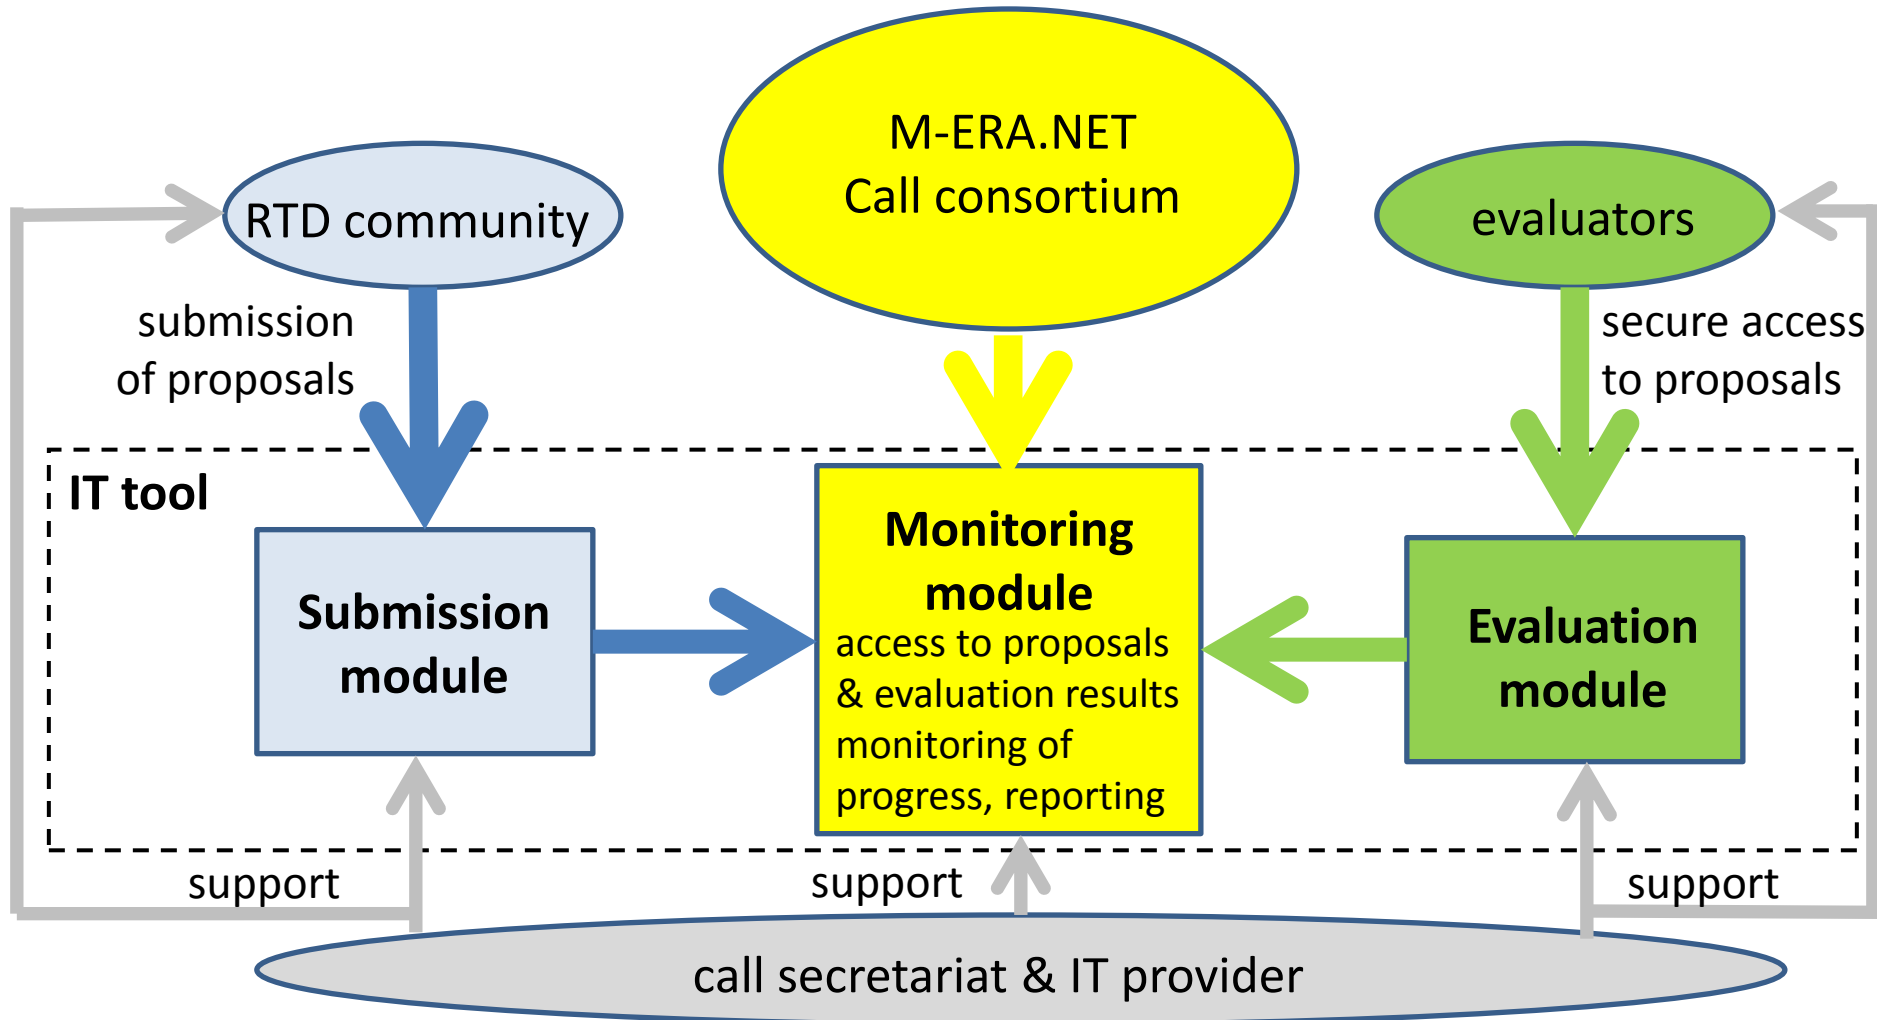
M-ERA.NET
Call consortium

RTD community

evaluators

submission of proposals

secure access to proposals

IT tool

Submission module

Monitoring module
access to proposals & evaluation results monitoring of progress, reporting

Evaluation module

support

support

support

call secretariat & IT provider